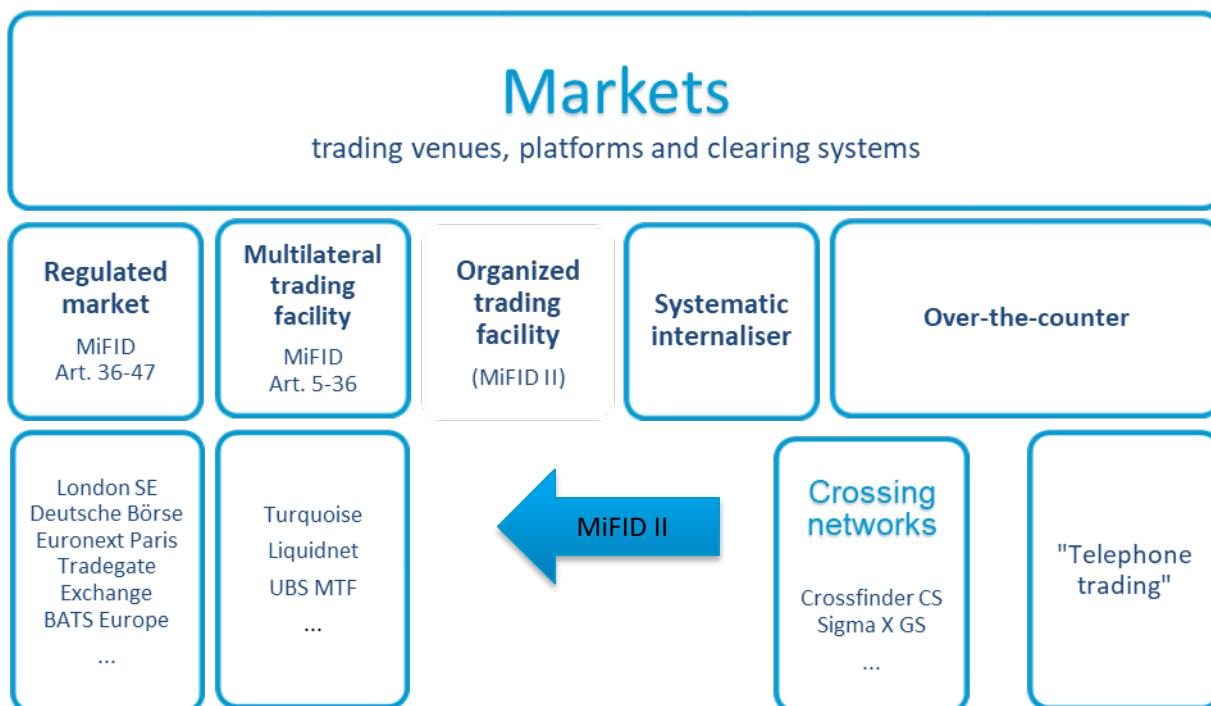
Markets
trading venues, platforms and clearing systems

Regulated market
MiFID
Art. 36-47

Multilateral trading facility
MiFID
Art. 5-36

Organized trading facility
(MiFID II)

Systematic internaliser

Over-the-counter

London SE
Deutsche Börse
Euronext Paris
Tradegate Exchange
BATS Europe
...

Turquoise
Liquidnet
UBS MTF
...

MiFID II

Crossing networks
Crossfinder CS
Sigma X GS
...

"Telephone trading"